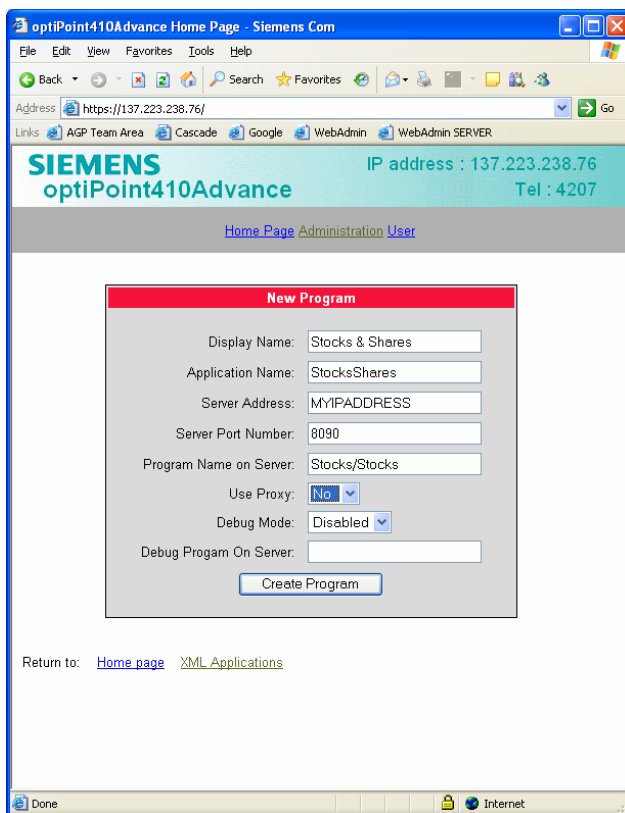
optiPoint410Advance Home Page - Siemens Com

File Edit View Favorites Tools Help

Back Search Favorites

Address https://137.223.238.76/ Go

Links AGP Team Area Cascade Google WebAdmin WebAdmin SERVER

SIEMENS
optiPoint410Advance

IP address : 137.223.238.76
Tel : 4207

Home Page Administration User

New Program

| | |
|---|---|
| Display Name: | Stocks & Shares |
| Application Name: | StocksShares |
| Server Address: | MYIPADDRESS |
| Server Port Number: | 8090 |
| Program Name on Server: | Stocks/Stocks |
| Use Proxy: | No |
| Debug Mode: | Disabled |
| Debug Progam On Server: | |

Create Program

Return to: Home page XML Applications

Done Internet